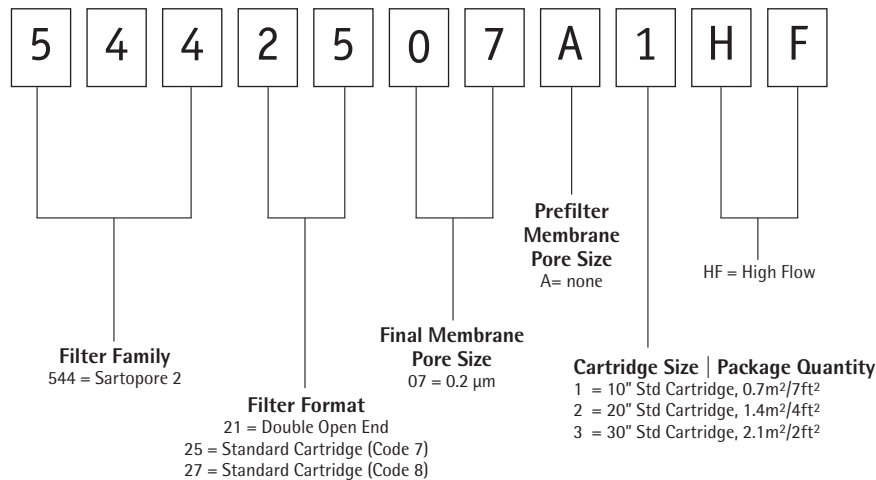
5 4 4 2 5 0 7 A 1 H F

Prefilter Membrane Pore Size
A= none

HF = High Flow

Final Membrane Pore Size
07 = 0.2 µm

Filter Family
544 = Sartopore 2

Cartridge Size | Package Quantity
1 = 10" Std Cartridge, 0.7m$^2$/7ft$^2$
2 = 20" Std Cartridge, 1.4m$^2$/4ft$^2$
3 = 30" Std Cartridge, 2.1m$^2$/2ft$^2$

Filter Format
21 = Double Open End
25 = Standard Cartridge (Code 7)
27 = Standard Cartridge (Code 8)